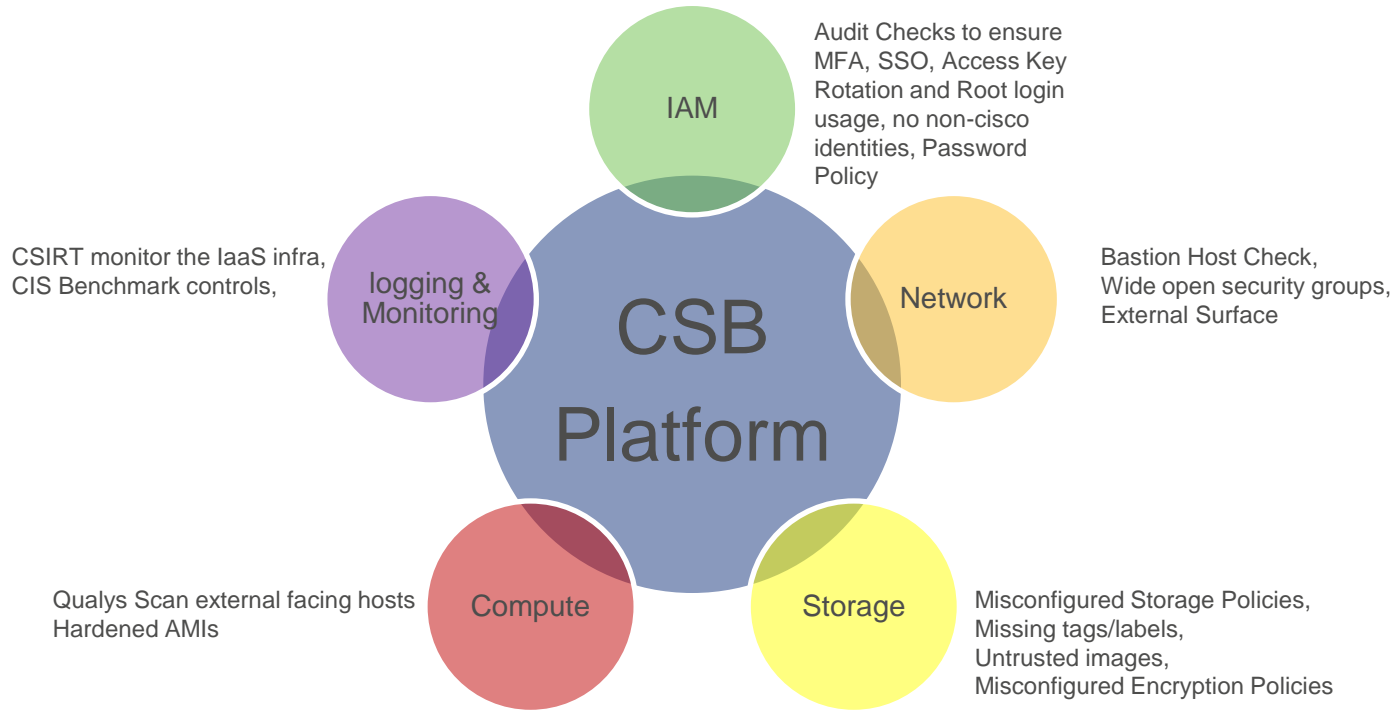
IAM

Audit Checks to ensure MFA, SSO, Access Key Rotation and Root login usage, no non-cisco identities, Password Policy

CSIRT monitor the IaaS infra, CIS Benchmark controls,

logging & Monitoring

CSB Platform

Network

Bastion Host Check, Wide open security groups, External Surface

Qualys Scan external facing hosts
Hardened AMIs

Compute

Storage

Misconfigured Storage Policies,
Missing tags/labels,
Untrusted images,
Misconfigured Encryption Policies